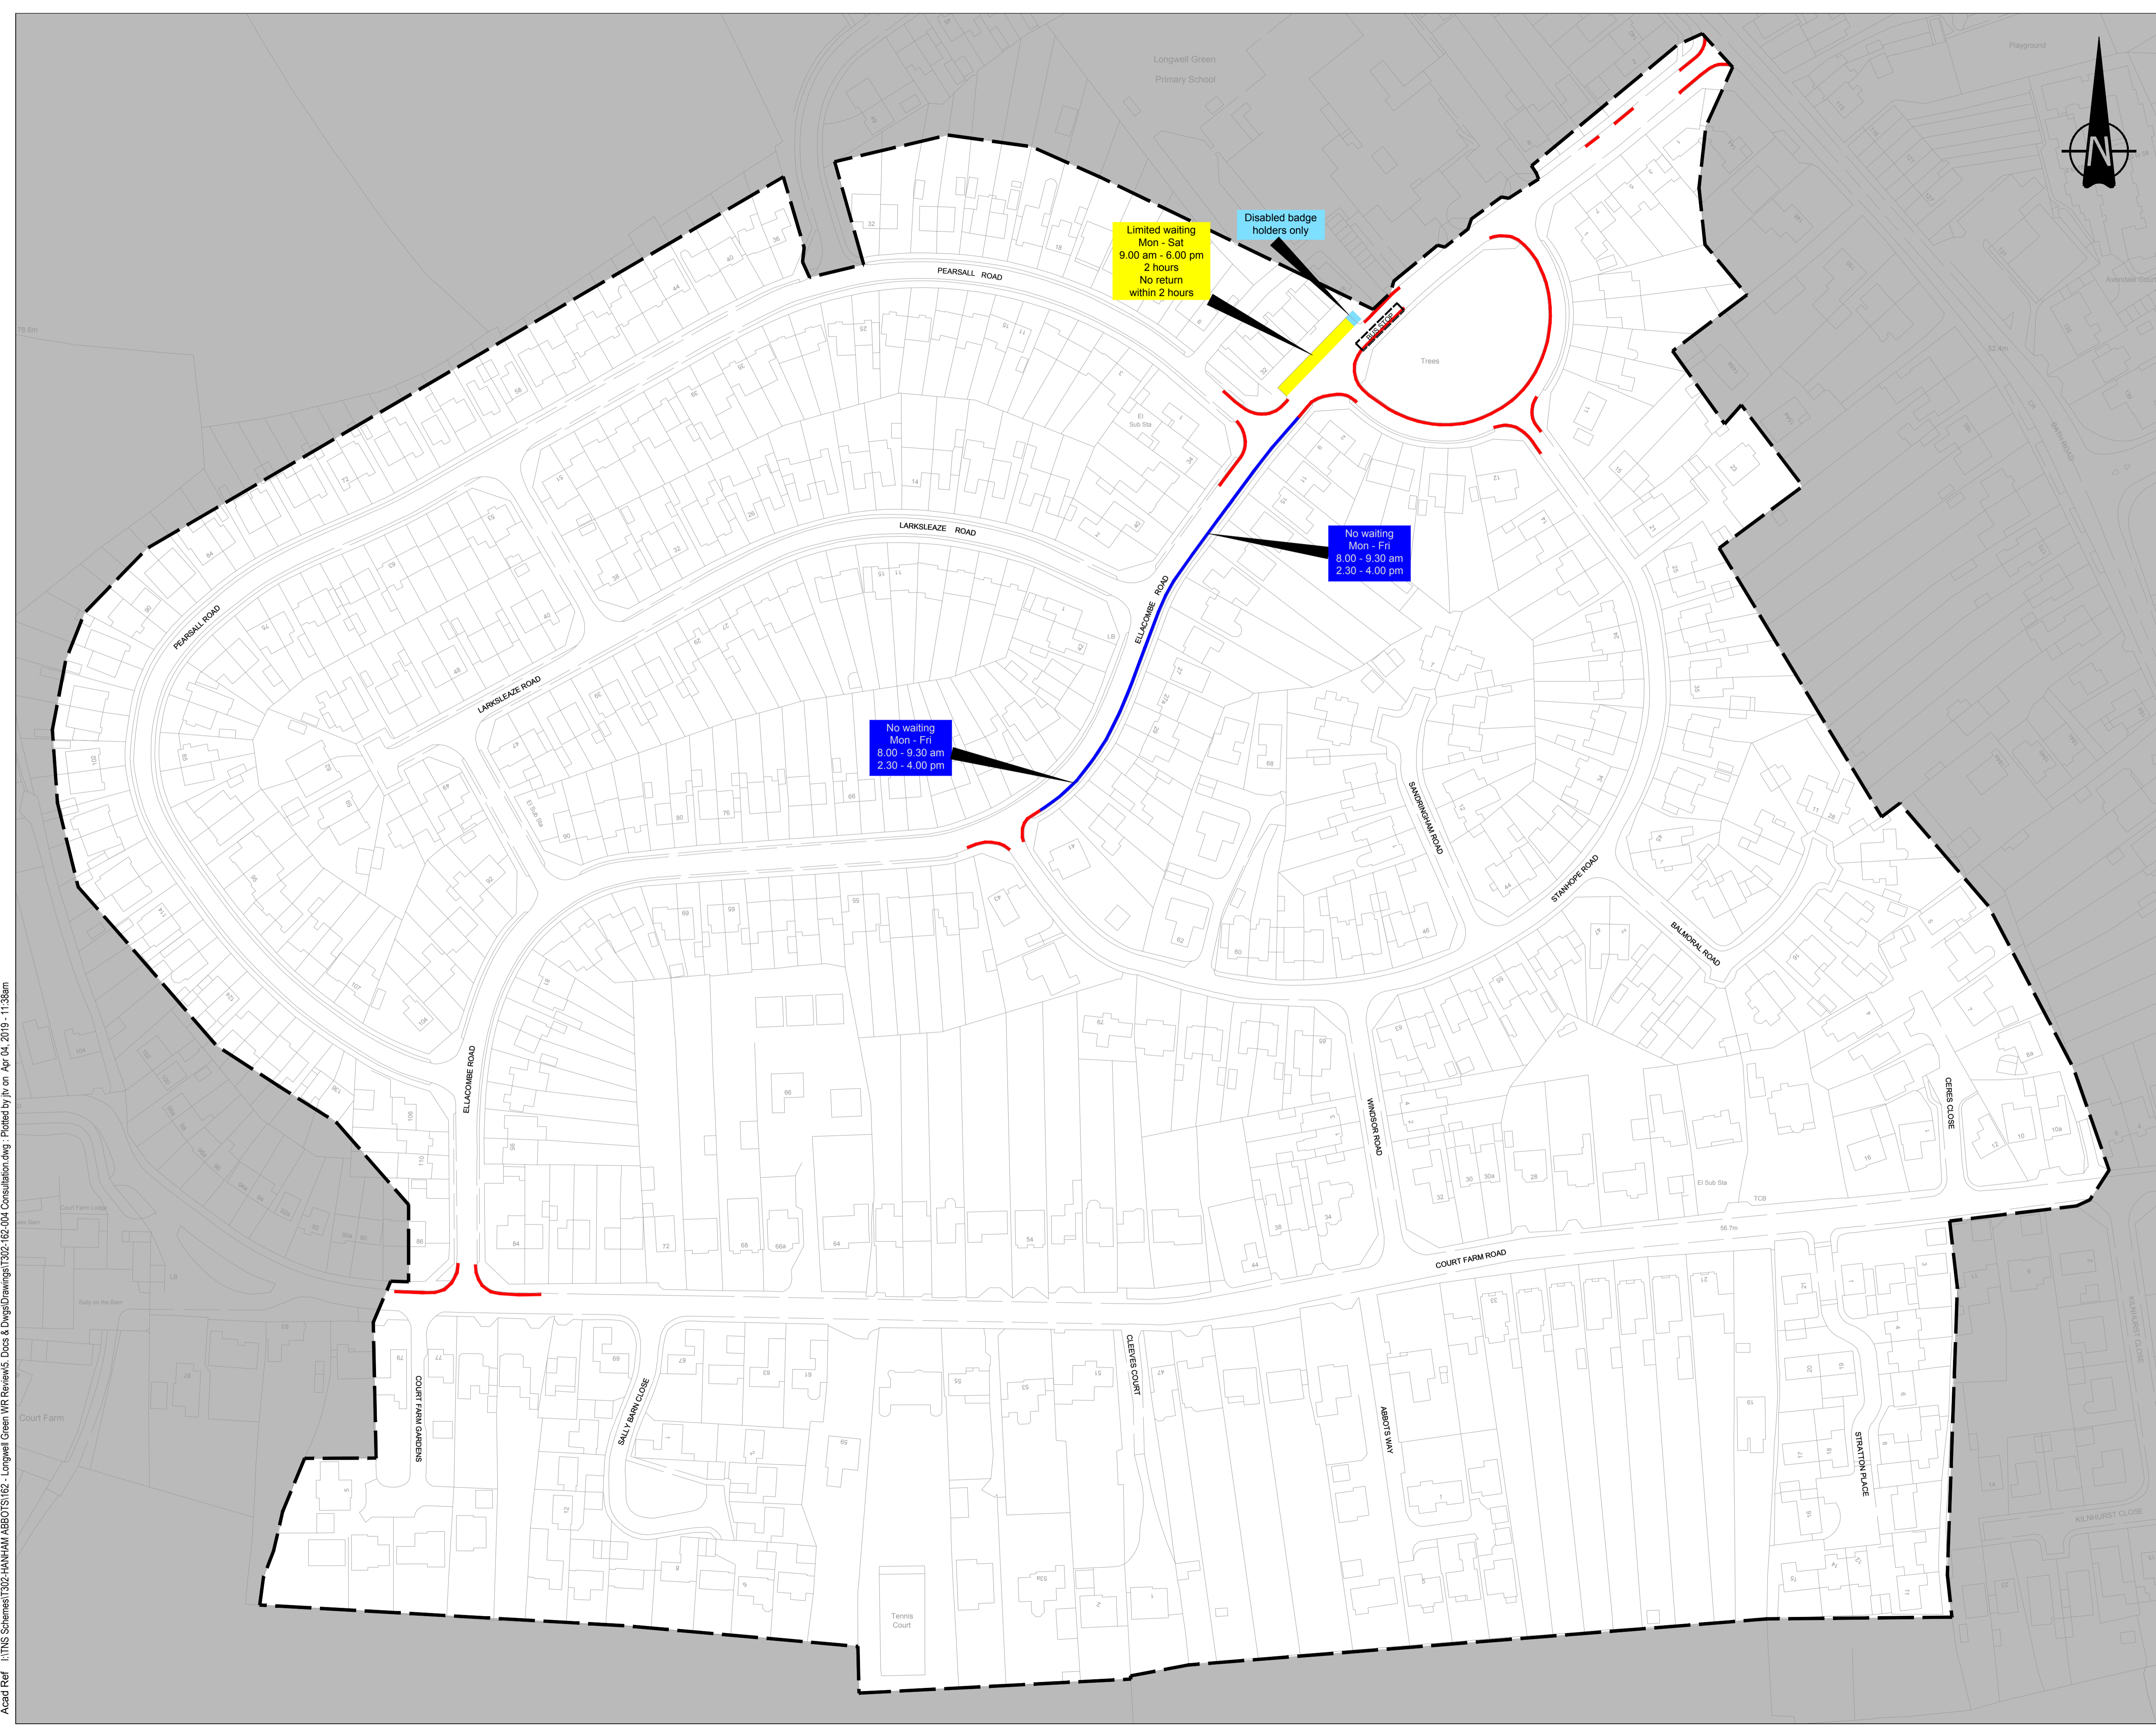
Longwell Green
Primary School

Playground

N

Limited waiting
Mon - Sat
9.00 am - 6.00 pm
2 hours
No return
within 2 hours

Disabled badge
holders only

BUS STOP

Trees

No waiting
Mon - Fri
8.00 - 9.30 am
2.30 - 4.00 pm

No waiting
Mon - Fri
8.00 - 9.30 am
2.30 - 4.00 pm

PEARSALL ROAD

LARKSLEAZE ROAD

ELLACOMBE ROAD

PEARSALL ROAD

LARKSLEAZE ROAD

SANDRINGHAM ROAD

STANHOPE ROAD

BALMORAL ROAD

WINDSOR ROAD

CERES CLOSE

ELLACOMBE ROAD

COURT FARM ROAD

COURT FARM GARDENS

SALLY BARN CLOSE

CLEEVES COURT

ABBOTS WAY

STRATTON PLACE

KILNHURST CLOSE

Court Farm

Tennis
Court

El Sub Sta

TCB

Acad Ref   I:\TNS Schemes\T302-HANHAM ABBOTS\162 - Longwell Green WR Review\5. Docs & Dwgs\Drawings\T302-162-004 Consultation.dwg : Plotted by jtv on  Apr 04, 2019 - 11:38am